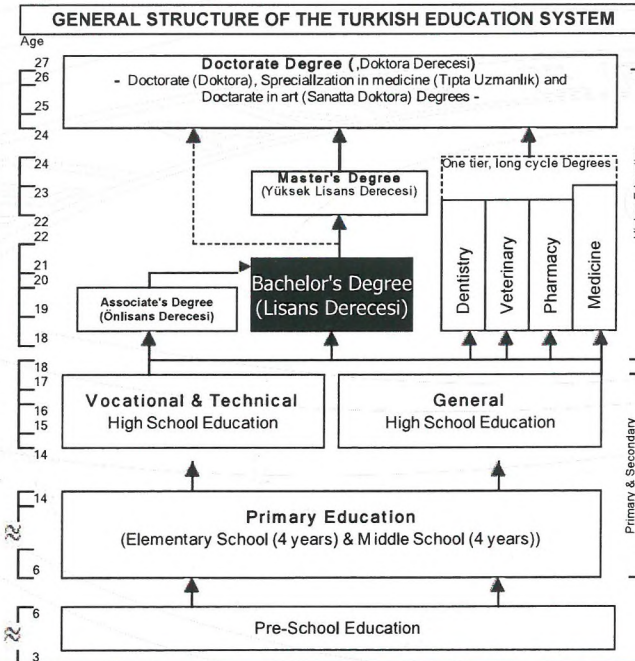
GENERAL STRUCTURE OF THE TURKISH EDUCATION SYSTEM

Age

27
26
25
24

Doctorate Degree (,Doktora Derecesi)
- Doctorate (Doktora), Speciallzation in medicine (Tıpta Uzmanlık) and Doctarate in art (Sanatta Doktora) Degrees -

24
23
22
22
21
20
19
18

Master's Degree
(Yüksek Lisans Derecesi)

One tier, long cycle Degrees

Dentistry

Veterinary

Pharmacy

Medicine

Associate's Degree
(Önlisans Derecesi)

Bachelor's Degree
(Lisans Derecesi)

18
17
16
15
14

Vocational & Technical
High School Education

General
High School Education

14
6

Primary Education
(Elementary School (4 years) & M iddle School (4 years))

6
3

Pre-School Education

Primary & Secondary